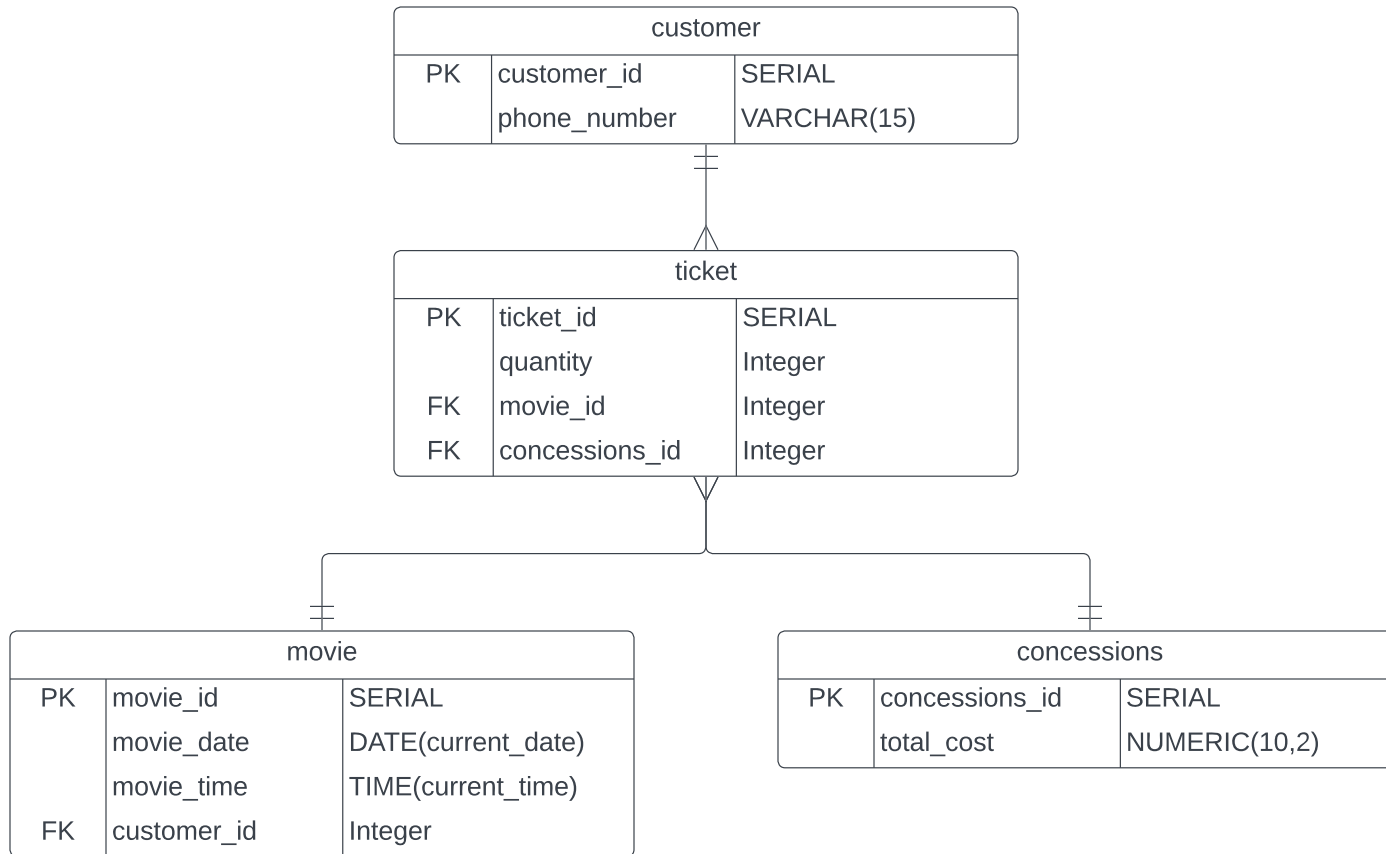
customer

| | | |
|---|---|---|
| PK | customer_id | SERIAL |
| | phone_number | VARCHAR(15) |

ticket

| | | |
|---|---|---|
| PK | ticket_id | SERIAL |
| | quantity | Integer |
| FK | movie_id | Integer |
| FK | concessions_id | Integer |

movie

| | | |
|---|---|---|
| PK | movie_id | SERIAL |
| | movie_date | DATE(current_date) |
| | movie_time | TIME(current_time) |
| FK | customer_id | Integer |

concessions

| | | |
|---|---|---|
| PK | concessions_id | SERIAL |
| | total_cost | NUMERIC(10,2) |